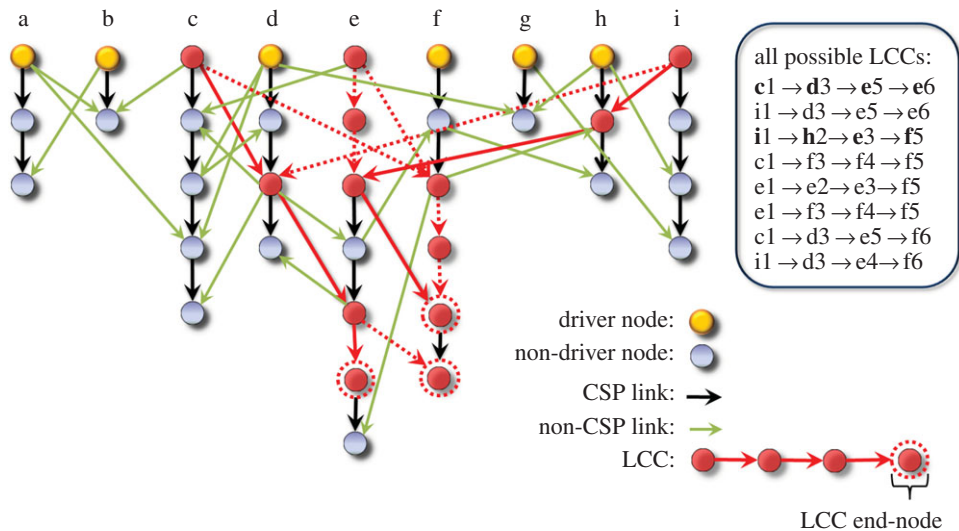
a b c d e f g h i

all possible LCCs:
**c**1 → **d**3 → **e**5 → **e**6
i1 → d3 → e5 → e6
**i**1 → **h**2 → **e**3 → **f**5
c1 → f3 → f4 → f5
e1 → e2 → e3 → f5
e1 → f3 → f4 → f5
c1 → d3 → e5 → f6
i1 → d3 → e4 → f6

driver node:
non-driver node:
CSP link:
non-CSP link:
LCC:
LCC end-node